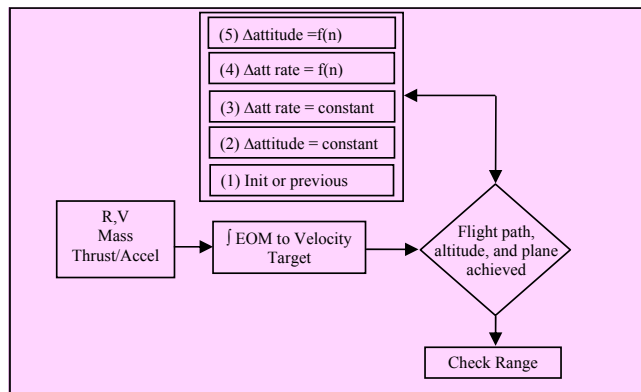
(5) $\Delta$attitude =f(n)

(4) $\Delta$att rate = f(n)

(3) $\Delta$att rate = constant

(2) $\Delta$attitude = constant

(1) Init or previous

R,V
Mass
Thrust/Accel

$\int$ EOM to Velocity Target

Flight path, altitude, and plane achieved

Check Range